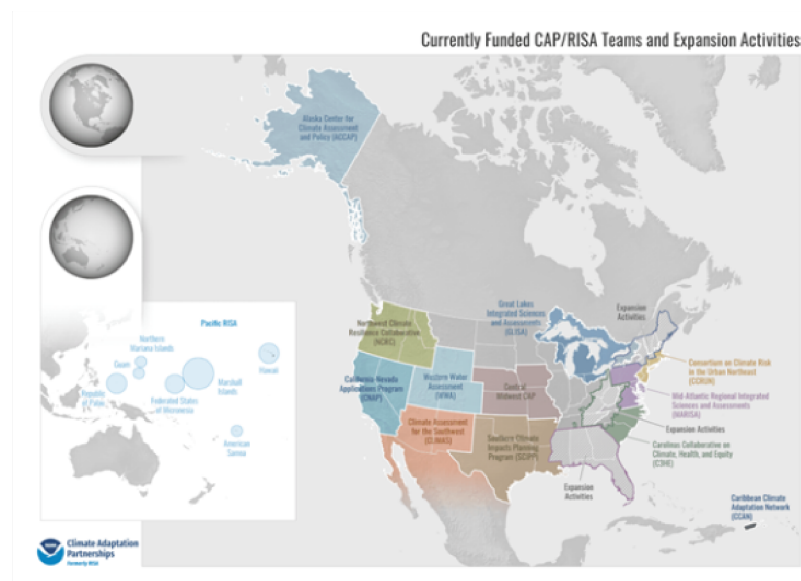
Currently Funded CAP/RISA Teams and Expansion Activities

Alaska Center for Climate Assessment and Policy (ACCAP)

Pacific RISA

Northern Mariana Islands

Guam

Hawaii

Marshall Islands

Republic of Palau

Federated States of Micronesia

American Samoa

Northwest Climate Resilience Collaborative (NCRC)

Great Lakes Integrated Sciences and Assessments (GLISA)

Expansion Activities

California Nevada Applications Program (CNAP)

Western Water Assessment (WWA)

Central Midwest CAP

Consortium on Climate Risk in the Urban Northeast (CCRUN)

Mid-Atlantic Regional Integrated Sciences and Assessments (MARISA)

Expansion Activities

Climate Assessment for the Southwest (CLIMAS)

Southern Climate Impacts Planning Program (SCIPP)

Carolinas Collaborative on Climate, Health, and Equity (C3HE)

Expansion Activities

Caribbean Climate Adaptation Network (CCAN)

Climate Adaptation Partnerships
Formerly RISA